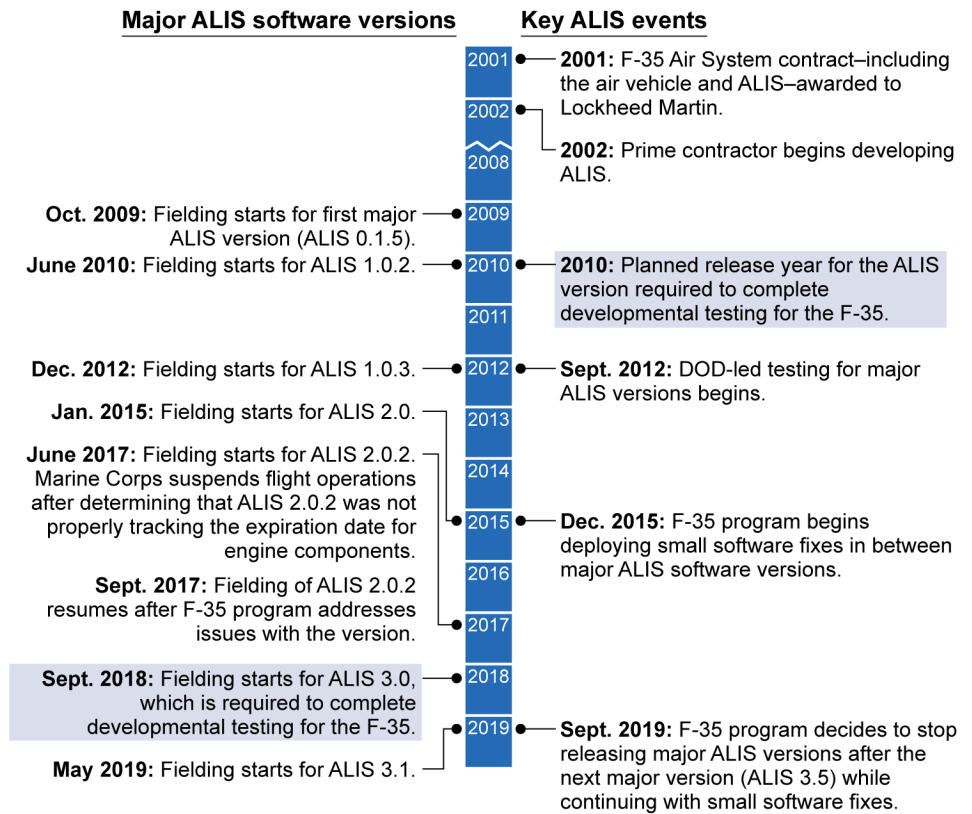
Major ALIS software versions

Key ALIS events

2001

2002

2008

2009

2010

2011

2012

2013

2014

2015

2016

2017

2018

2019

2001: F-35 Air System contract–including the air vehicle and ALIS–awarded to Lockheed Martin.

2002: Prime contractor begins developing ALIS.

Oct. 2009: Fielding starts for first major ALIS version (ALIS 0.1.5).

June 2010: Fielding starts for ALIS 1.0.2.

2010: Planned release year for the ALIS version required to complete developmental testing for the F-35.

Dec. 2012: Fielding starts for ALIS 1.0.3.

Sept. 2012: DOD-led testing for major ALIS versions begins.

Jan. 2015: Fielding starts for ALIS 2.0.

June 2017: Fielding starts for ALIS 2.0.2. Marine Corps suspends flight operations after determining that ALIS 2.0.2 was not properly tracking the expiration date for engine components.

Dec. 2015: F-35 program begins deploying small software fixes in between major ALIS software versions.

Sept. 2017: Fielding of ALIS 2.0.2 resumes after F-35 program addresses issues with the version.

Sept. 2018: Fielding starts for ALIS 3.0, which is required to complete developmental testing for the F-35.

Sept. 2019: F-35 program decides to stop releasing major ALIS versions after the next major version (ALIS 3.5) while continuing with small software fixes.

May 2019: Fielding starts for ALIS 3.1.